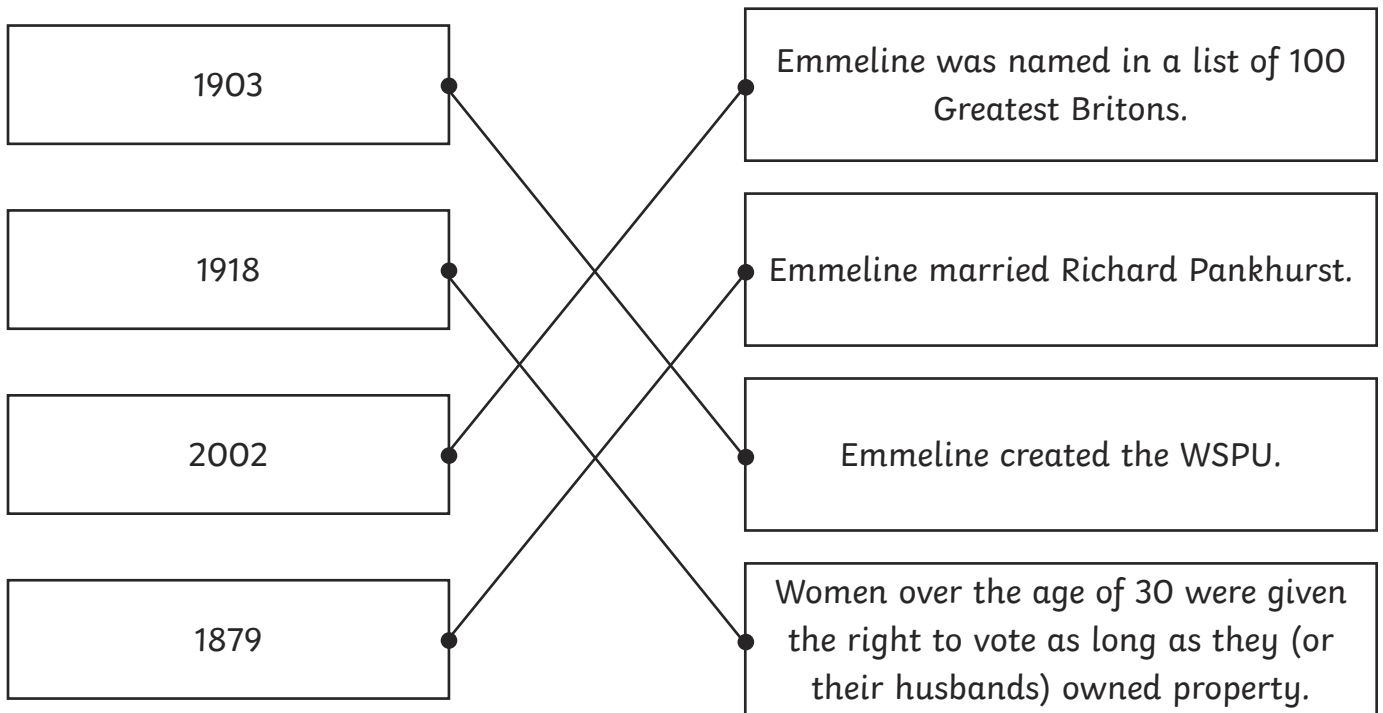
1903

1918

2002

1879

Emmeline was named in a list of 100 Greatest Britons.

Emmeline married Richard Pankhurst.

Emmeline created the WSPU.

Women over the age of 30 were given the right to vote as long as they (or their husbands) owned property.